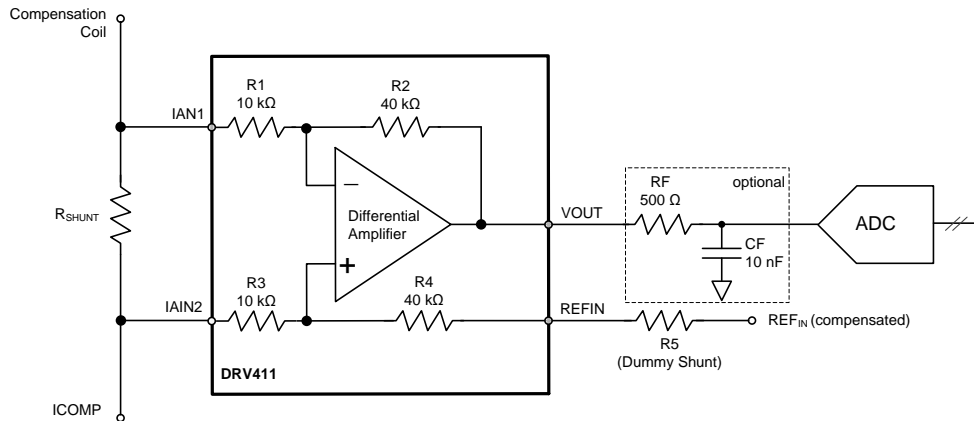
Compensation Coil

R1
10 kΩ

R2
40 kΩ

IAN1

−

Differential Amplifier

+

RF
500 Ω

optional

VOUT

ADC

CF
10 nF

$R_{SHUNT}$

R3
10 kΩ

R4
40 kΩ

IAIN2

REFIN

$REF_{IN}$ (compensated)

R5
(Dummy Shunt)

DRV411

ICOMP